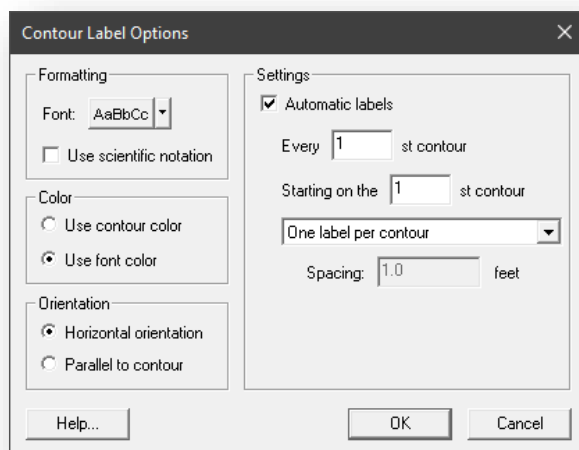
Contour Label Options

Formatting
Font: AaBbCc
Use scientific notation

Color
Use contour color
Use font color

Orientation
Horizontal orientation
Parallel to contour

Settings
Automatic labels
Every 1 st contour
Starting on the 1 st contour
One label per contour
Spacing: 1.0 feet

Help...
OK
Cancel